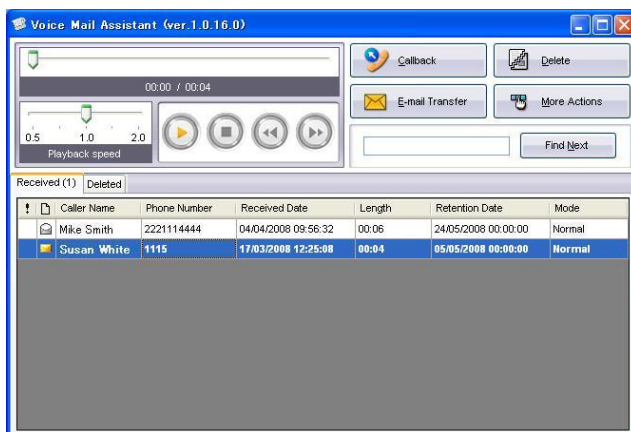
Voice Mail Assistant (ver.1.0.16.0)

00:00 / 00:04

0.5 1.0 2.0
Playback speed

Callback
Delete
E-mail Transfer
More Actions
Find Next

Received (1) Deleted

| ! | | Caller Name | Phone Number | Received Date | Length | Retention Date | Mode |
|---|---|---|---|---|---|---|---|
| | | Mike Smith | 2221114444 | 04/04/2008 09:56:32 | 00:06 | 24/05/2008 00:00:00 | Normal |
| | | Susan White | 1115 | 17/03/2008 12:25:08 | 00:04 | 05/05/2008 00:00:00 | Normal |